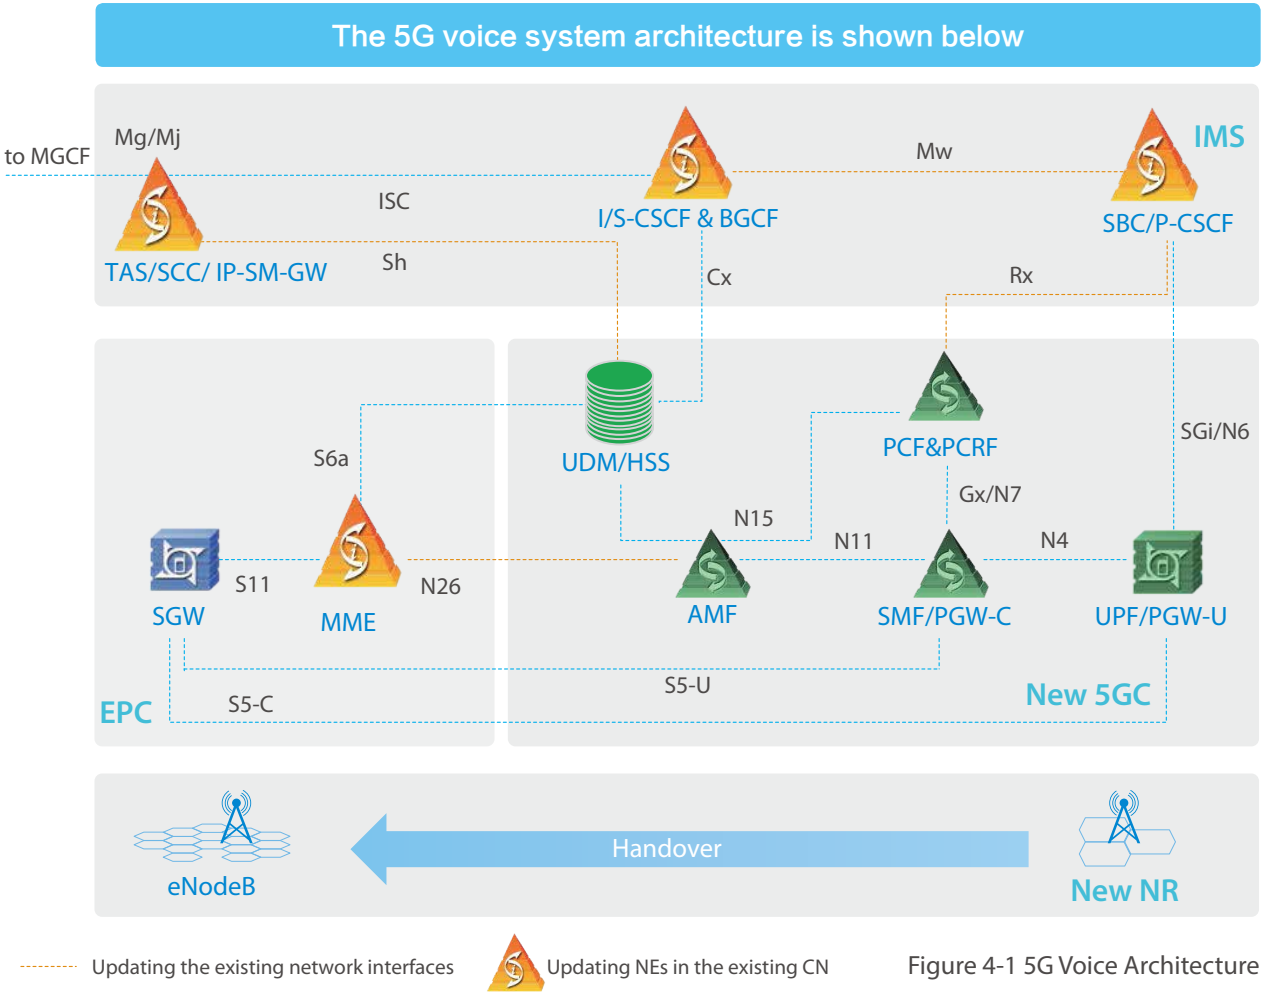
The 5G voice system architecture is shown below

to MGCF

Mg/Mj

ISC

I/S-CSCF & BGCF

Mw

IMS

SBC/P-CSCF

TAS/SCC/ IP-SM-GW

Sh

Cx

Rx

UDM/HSS

PCF&PCRF

SGi/N6

S6a

Gx/N7

N15

N11

N4

SGW

S11

MME

N26

AMF

SMF/PGW-C

UPF/PGW-U

S5-U

New 5GC

EPC

S5-C

eNodeB

Handover

New NR

Updating the existing network interfaces

Updating NEs in the existing CN

Figure 4-1 5G Voice Architecture